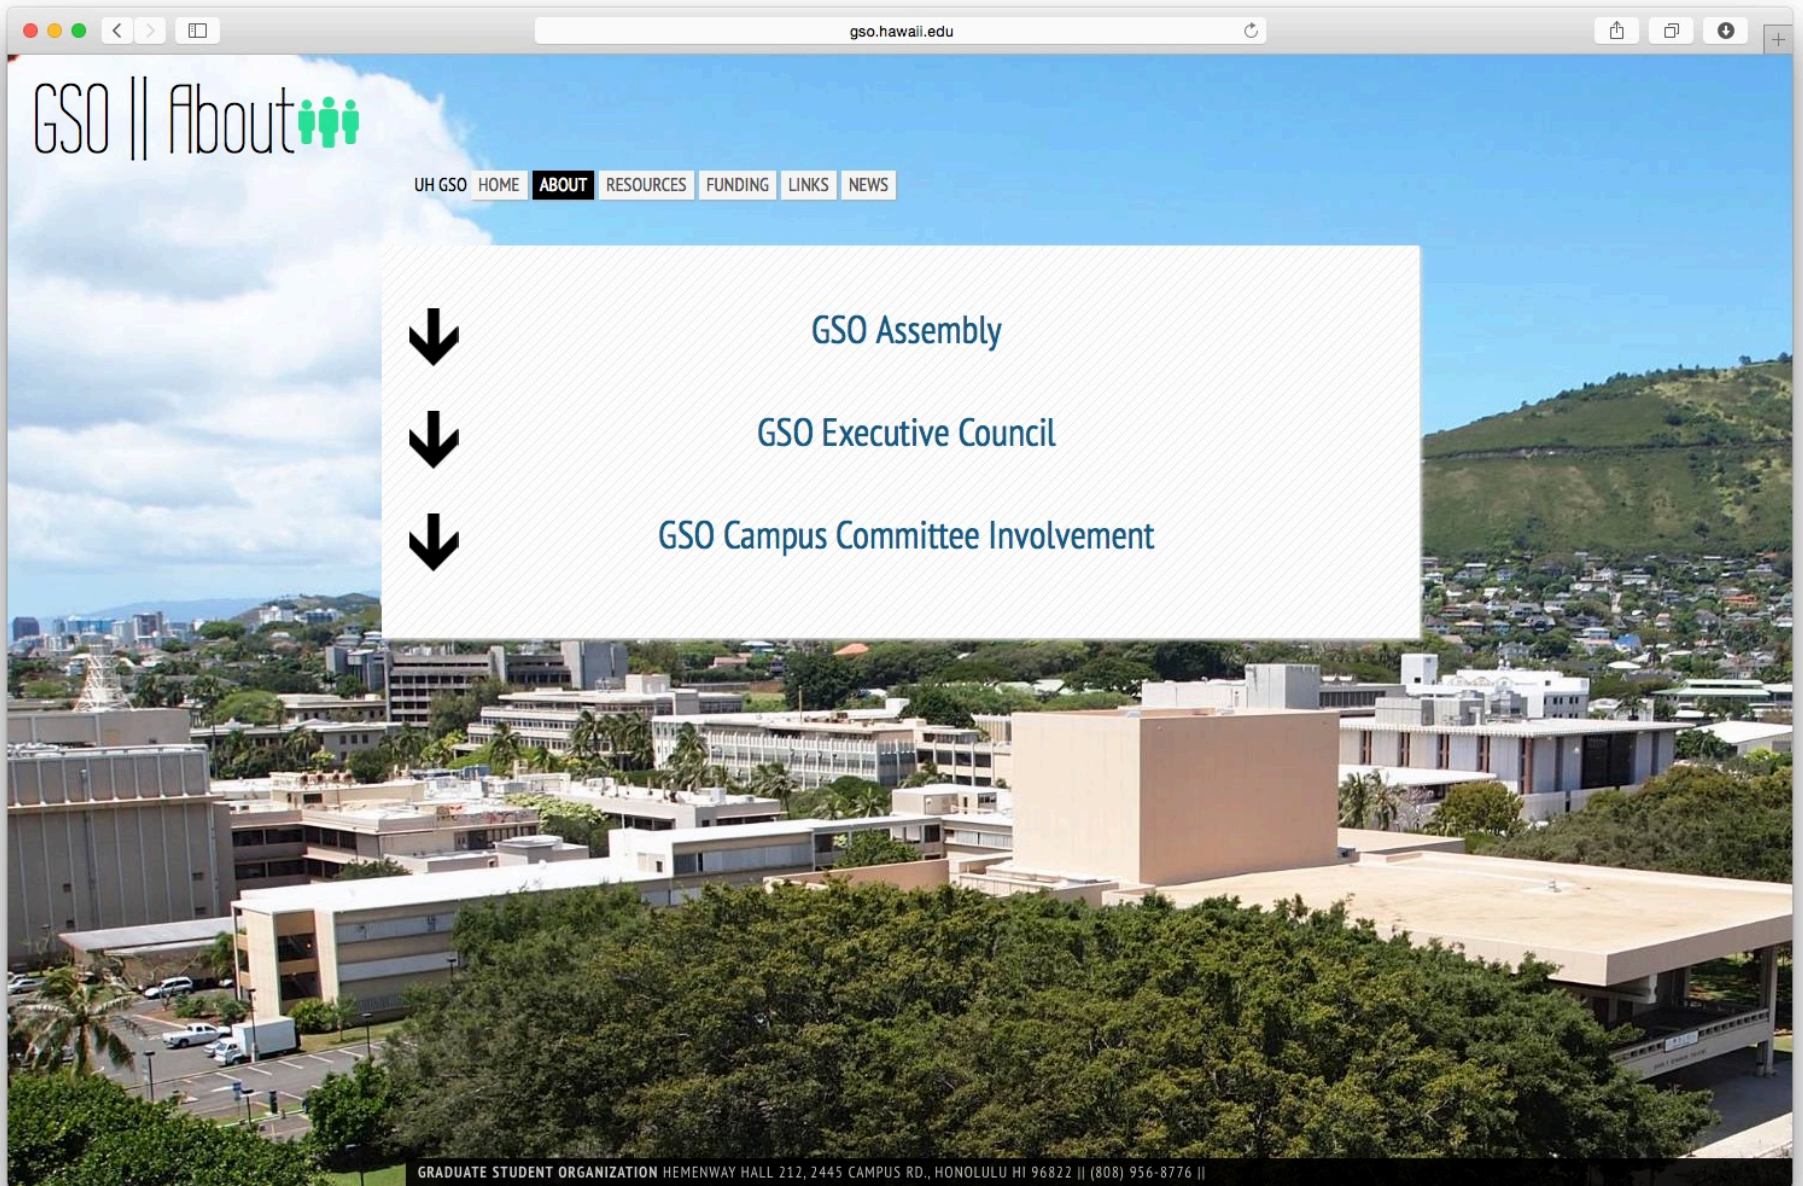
gso.hawaii.edu

GSO || About

UH GSO HOME ABOUT RESOURCES FUNDING LINKS NEWS

GSO Assembly

GSO Executive Council

GSO Campus Committee Involvement

GRADUATE STUDENT ORGANIZATION HEMENWAY HALL 212, 2445 CAMPUS RD., HONOLULU HI 96822 || (808) 956-8776 ||